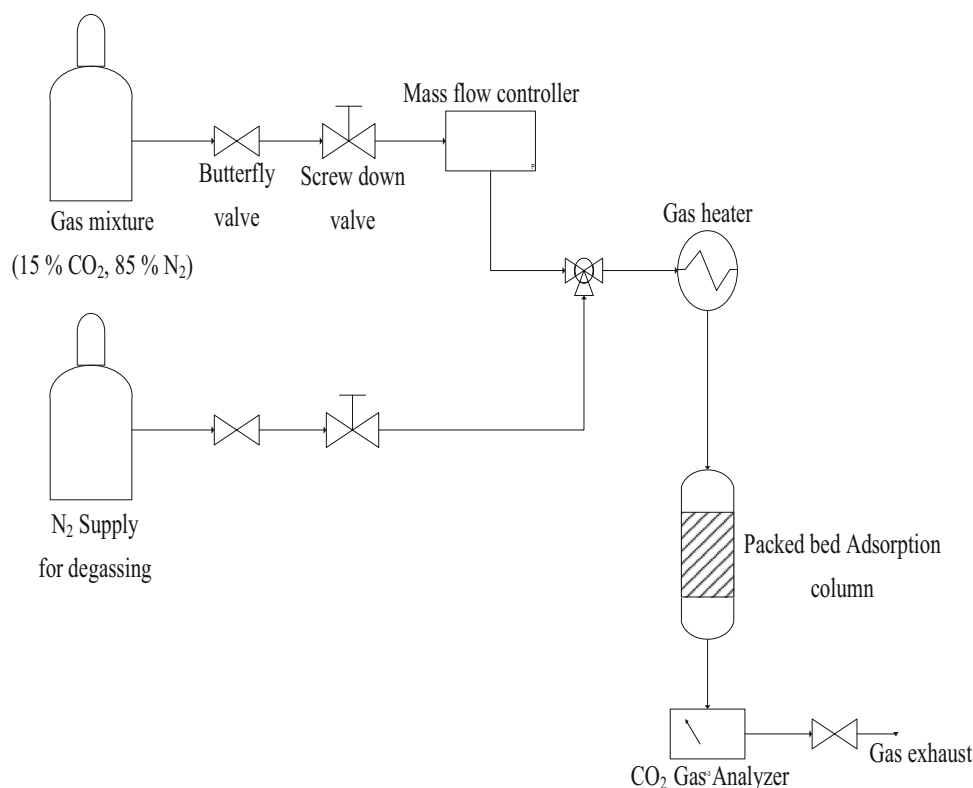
Mass flow controller

Butterfly valve

Screw down valve

Gas mixture ($15\ \%\ CO_2$, $85\ \%\ N_2$)

Gas heater

$N_2$ Supply for degassing

Packed bed Adsorption column

$CO_2$ Gas Analyzer

Gas exhaust